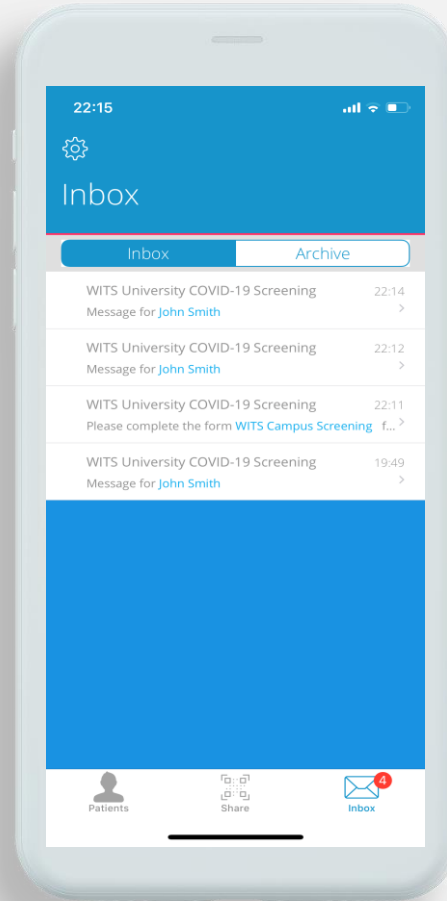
22:15

Inbox

Inbox | Archive

WITS University COVID-19 Screening 22:14
Message for John Smith

WITS University COVID-19 Screening 22:12
Message for John Smith

WITS University COVID-19 Screening 22:11
Please complete the form WITS Campus Screening f...

WITS University COVID-19 Screening 19:49
Message for John Smith

Patients Share 4 Inbox